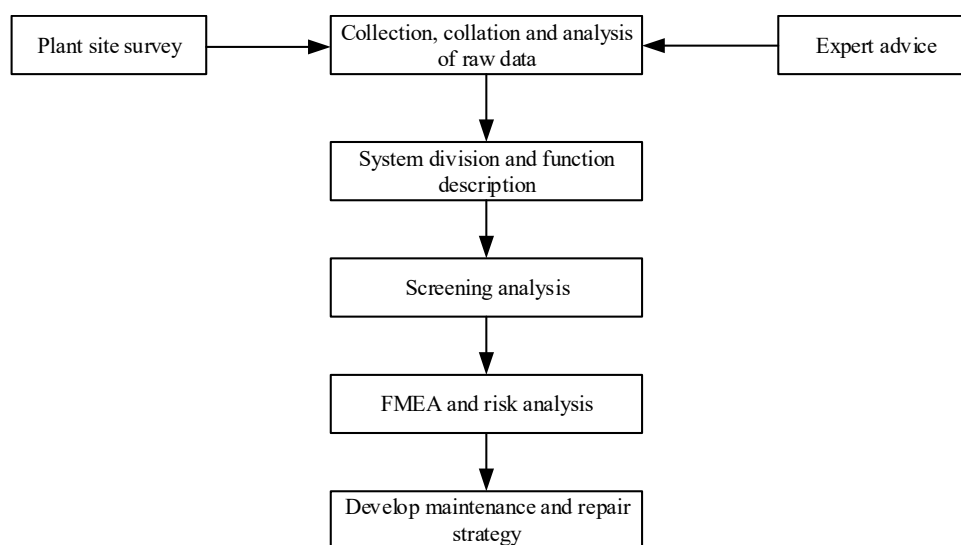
Plant site survey

Collection, collation and analysis of raw data

Expert advice

System division and function description

Screening analysis

FMEA and risk analysis

Develop maintenance and repair strategy